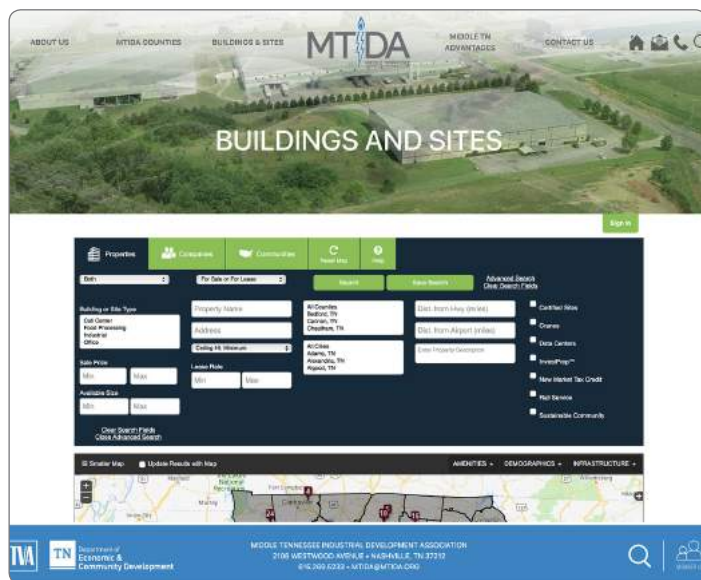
ABOUT US
MTIDA COUNTIES
BUILDINGS & SITES
MTIDA
MIDDLE TN ADVANTAGES
CONTACT US

BUILDINGS AND SITES

Sign In

Properties
Companies
Communities
Reset Map
Help

Both
For Sale or For Lease
Search
Save Search
Advanced Search
Clear Search Fields

Building or Site Type
Call Center
Food Processing
Industrial
Office

Property Name
Address
Ceiling Ht Minimum

All Counties
Bedford, TN
Cannon, TN
Cheatham, TN

All Cities
Adams, TN
Alexandria, TN
Algood, TN

Dist. from Hwy (miles)
Dist. from Airport (miles)
Enter Property Description

Certified Sites
Cranes
Data Centers
InvestPrep™
New Market Tax Credit
Rail Service
Sustainable Community

Sale Price
Min
Max
Lease Rate
Min
Max
Available Size
Min
Max

Clear Search Fields
Close Advanced Search

Smaller Map
Update Results with Map
AMENITIES
DEMOGRAPHICS
INFRASTRUCTURE

TVA
TN Department of Economic & Community Development

MIDDLE TENNESSEE INDUSTRIAL DEVELOPMENT ASSOCIATION
2100 WESTWOOD AVENUE • NASHVILLE, TN 37212
615.269.6233 • MTIDA@MTIDA.ORG